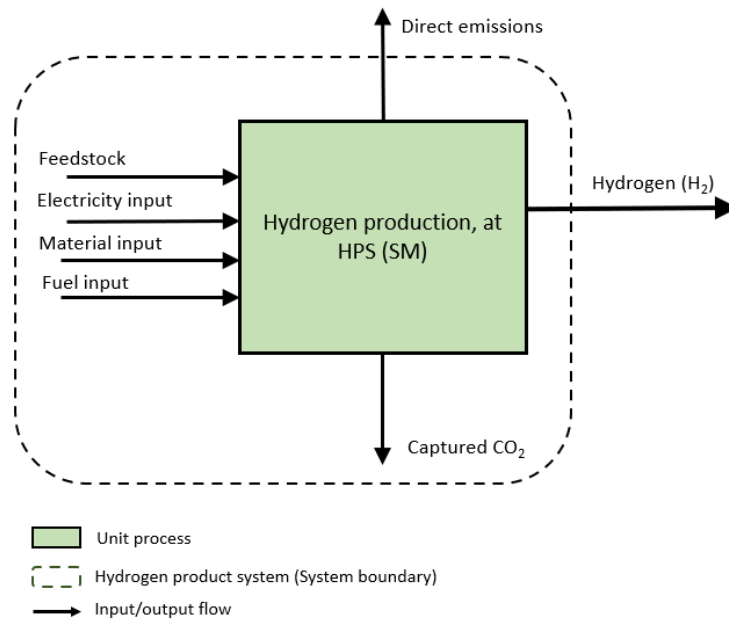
Direct emissions

Feedstock

Electricity input

Material input

Fuel input

Hydrogen production, at HPS (SM)

Hydrogen ($H_2$)

Captured $CO_2$

Unit process

Hydrogen product system (System boundary)

Input/output flow